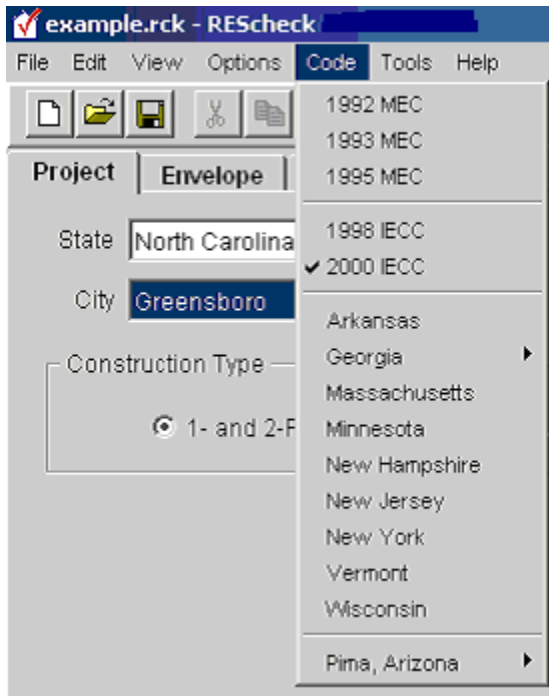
example.rck - REScheck

File Edit View Options Code Tools Help

Project Envelope

State North Carolina

City Greensboro

Construction Type

1- and 2-F

1992 MEC
1993 MEC
1995 MEC

1998 IECC
2000 IECC

Arkansas
Georgia
Massachusetts
Minnesota
New Hampshire
New Jersey
New York
Vermont
Wisconsin

Pima, Arizona